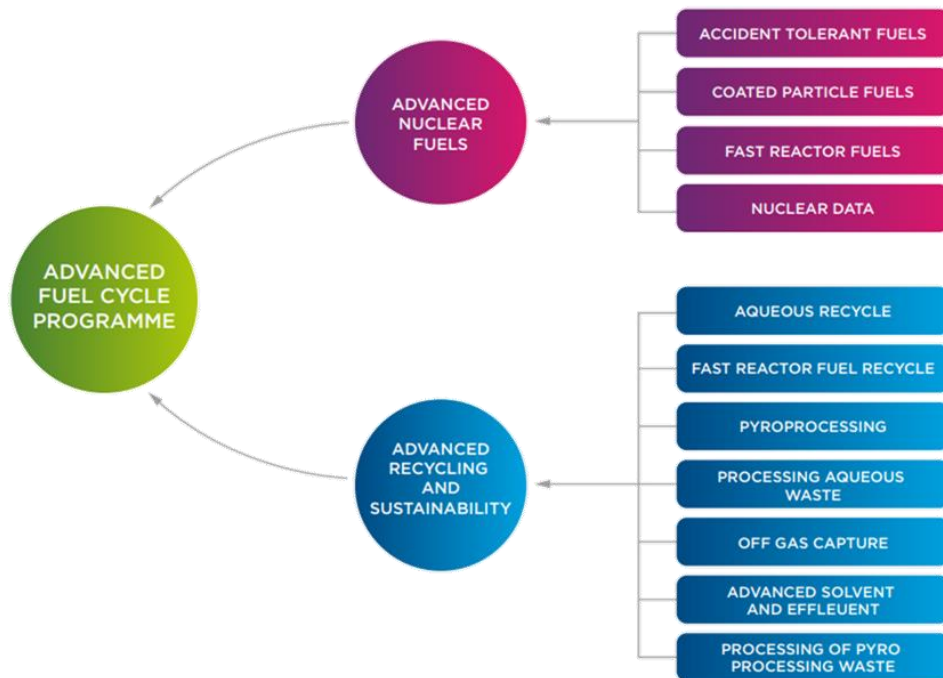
ADVANCED FUEL CYCLE PROGRAMME

ADVANCED NUCLEAR FUELS

ACCIDENT TOLERANT FUELS

COATED PARTICLE FUELS

FAST REACTOR FUELS

NUCLEAR DATA

ADVANCED RECYCLING AND SUSTAINABILITY

AQUEOUS RECYCLE

FAST REACTOR FUEL RECYCLE

PYROPROCESSING

PROCESSING AQUEOUS WASTE

OFF GAS CAPTURE

ADVANCED SOLVENT AND EFFLEUENT

PROCESSING OF PYRO PROCESSING WASTE